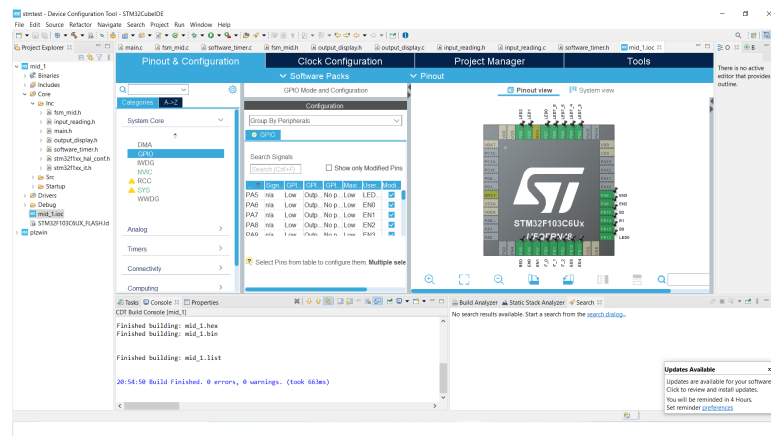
stmtest - Device Configuration Tool - STM32CubeIDE

File Edit Source Refactor Navigate Search Project Run Window Help

Project Explorer

main.c fsm_mid.c software_timer.c fsm_mid.h output_display.h output_display.c input_reading.h input_reading.c software_timer.h mid_1.ioc

mid_1
Binaries
Includes
Core
Inc
fsm_mid.h
input_reading.h
main.h
output_display.h
software_timer.h
stm32f1xx_hal_conf.h
stm32f1xx_it.h
Src
Startup
Drivers
Debug
mid_1.ioc
STM32F103C6UX_FLASH.ld
plzwin

Pinout & Configuration
Clock Configuration
Project Manager
Tools

Software Packs
Pinout

Categories A->Z

System Core

DMA
GPIO
IWDG
NVIC
RCC
SYS
WWDG

Analog
Timers
Connectivity
Computing

GPIO Mode and Configuration

Configuration

Group By Peripherals

GPIO

Search Signals
Search (Ctrl+F)
Show only Modified Pins

| Pin... | Sign... | GPI... | GPI... | GPI... | Max... | User... | Modi... |
|---|---|---|---|---|---|---|---|
| PA5 | n/a | Low | Outp... | No p... | Low | LED... | ☑ |
| PA6 | n/a | Low | Outp... | No p... | Low | EN0 | ☑ |
| PA7 | n/a | Low | Outp... | No p... | Low | EN1 | ☑ |
| PA8 | n/a | Low | Outp... | No p... | Low | EN2 | ☑ |
| PA9 | n/a | Low | Outp... | No p... | Low | EN3 | ☑ |

Select Pins from table to configure them. Multiple sele

Pinout view System view

STM32F103C6Ux
UFQFPN48

EN0
EN1
B2
B1
B0
LED0

There is no active editor that provides outline.

Tasks Console Properties

CDT Build Console [mid_1]

Finished building: mid_1.hex
Finished building: mid_1.bin

Finished building: mid_1.list

20:54:50 Build Finished. 0 errors, 0 warnings. (took 661ms)

Build Analyzer Static Stack Analyzer Search

No search results available. Start a search from the search dialog...

Updates Available
Updates are available for your software. Click to review and install updates.
You will be reminded in 4 Hours.
Set reminder preferences